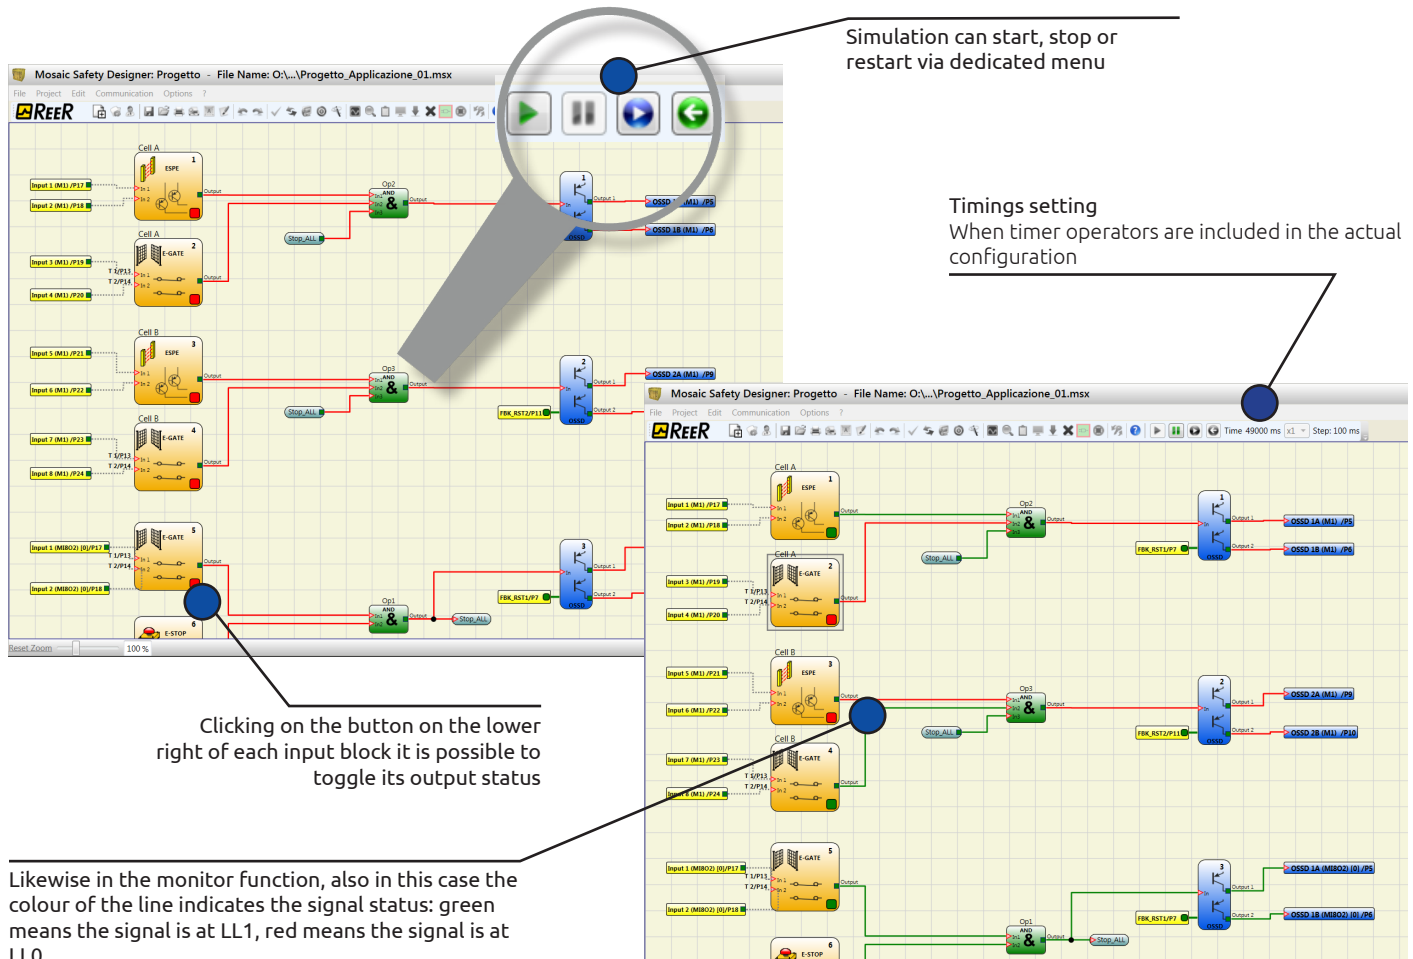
Simulation can start, stop or restart via dedicated menu

Timings setting
When timer operators are included in the actual configuration

Mosaic Safety Designer: Progetto - File Name: O:\...\Progetto_Applicazione_01.msx

File Project Edit Communication Options ?

REER

Cell A
ESPE
Input 1 (M1) /P17
Input 2 (M1) /P18
Output
Op2
AND
Output
Stop_ALL
OSSD 1A (M1) /P5
OSSD 1B (M1) /P6
Cell A
E-GATE
Input 3 (M1) /P19
Input 4 (M1) /P20
T 1/P13
T 2/P14
Cell B
ESPE
Input 5 (M1) /P21
Input 6 (M1) /P22
Op3
AND
OSSD 2A (M1) /P9
FBK_RST2/P11
Cell B
E-GATE
Input 7 (M1) /P23
Input 8 (M1) /P24
Input 1 (MI8O2) [0]/P17
Input 2 (MI8O2) [0]/P18
FBK_RST1/P7
Op1
AND
E-STOP
Reset Zoom
100 %

Mosaic Safety Designer: Progetto - File Name: O:\...\Progetto_Applicazione_01.msx

File Project Edit Communication Options ?

REER
Time 49000 ms x1 Step: 100 ms

Cell A
ESPE
Input 1 (M1) /P17
Input 2 (M1) /P18
Op2
AND
Stop_ALL
OSSD 1A (M1) /P5
OSSD 1B (M1) /P6
FBK_RST1/P7
Cell A
E-GATE
Input 3 (M1) /P19
Input 4 (M1) /P20
Cell B
ESPE
Input 5 (M1) /P21
Input 6 (M1) /P22
Op3
OSSD 2A (M1) /P9
OSSD 2B (M1) /P10
FBK_RST2/P11
Cell B
E-GATE
Input 7 (M1) /P23
Input 8 (M1) /P24
Input 1 (MI8O2) [0]/P17
Input 2 (MI8O2) [0]/P18
OSSD 1A (MI8O2) [0] /P5
OSSD 1B (MI8O2) [0] /P6
FBK_RST1/P7
Op1
Stop_ALL
E-STOP

Clicking on the button on the lower right of each input block it is possible to toggle its output status

Likewise in the monitor function, also in this case the colour of the line indicates the signal status: green means the signal is at LL1, red means the signal is at LL0